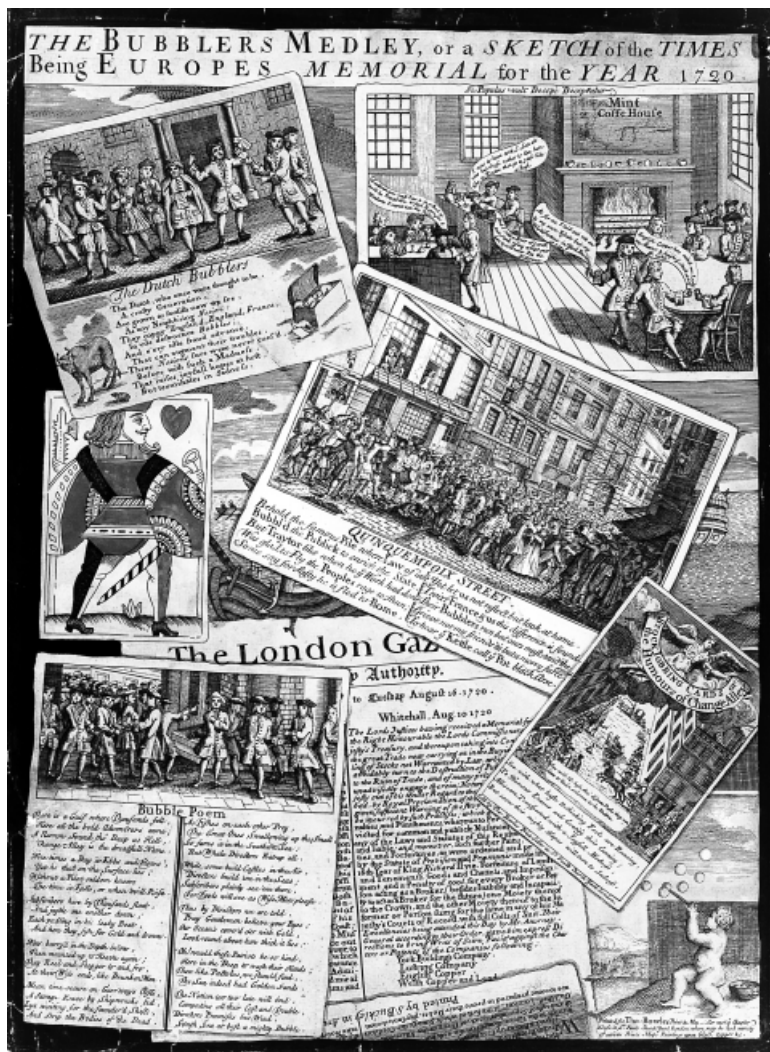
THE BUBBLERS MEDLEY, or a SKETCH of the TIMES
Being EUROPES MEMORIAL for the YEAR 1720.

The Dutch Bubblers

The Mint Coffe House

QUINCEMPOIX STREET

The London Gazette
By Authority.
Tuesday August 16. 1720
Whitehall, Aug 10 1720

Bubble Poem

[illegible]

The Bubbling Cards or the Humours of Change Alley

Printed by S. Buckley in Amen Corner

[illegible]